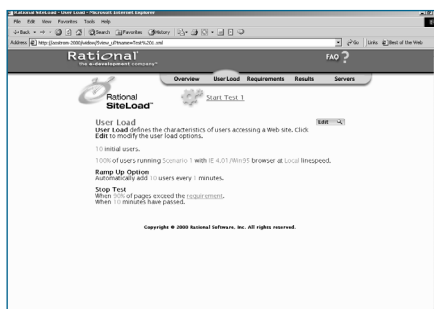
Rational SiteLoad - User Load - Microsoft Internet Explorer

File Edit View Favorites Tools Help

Back Search Favorites History

Address http://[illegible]

Go Links Best of the Web

Rational
the e-development company

FAQ ?

Overview User Load Requirements Results Servers

Rational SiteLoad

Start Test 1

User Load

Edit

User Load defines the characteristics of users accessing a Web site. Click Edit to modify the user load options.

10 initial users.

100% of users running Scenario 1 with IE 4.01/Win95 browser at Local linespeed.

Ramp Up Option
Automatically add 10 users every 1 minutes.

Stop Test
When 90% of pages exceed the requirement.
When 10 minutes have passed.

Copyright © 2000 Rational Software, Inc. All rights reserved.